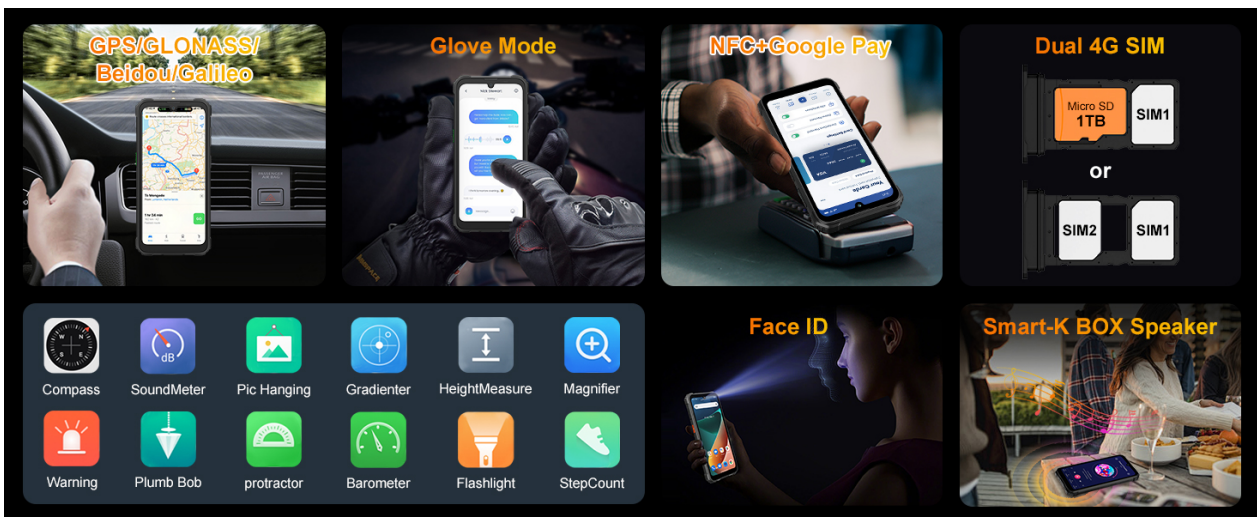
GPS/GLONASS/ Beidou/Galileo

Glove Mode

NFC+Google Pay

Dual 4G SIM

Micro SD 1TB

SIM1

or

SIM2

SIM1

Compass

SoundMeter

Pic Hanging

Gradienter

HeightMeasure

Magnifier

Warning

Plumb Bob

protractor

Barometer

Flashlight

StepCount

Face ID

Smart-K BOX Speaker